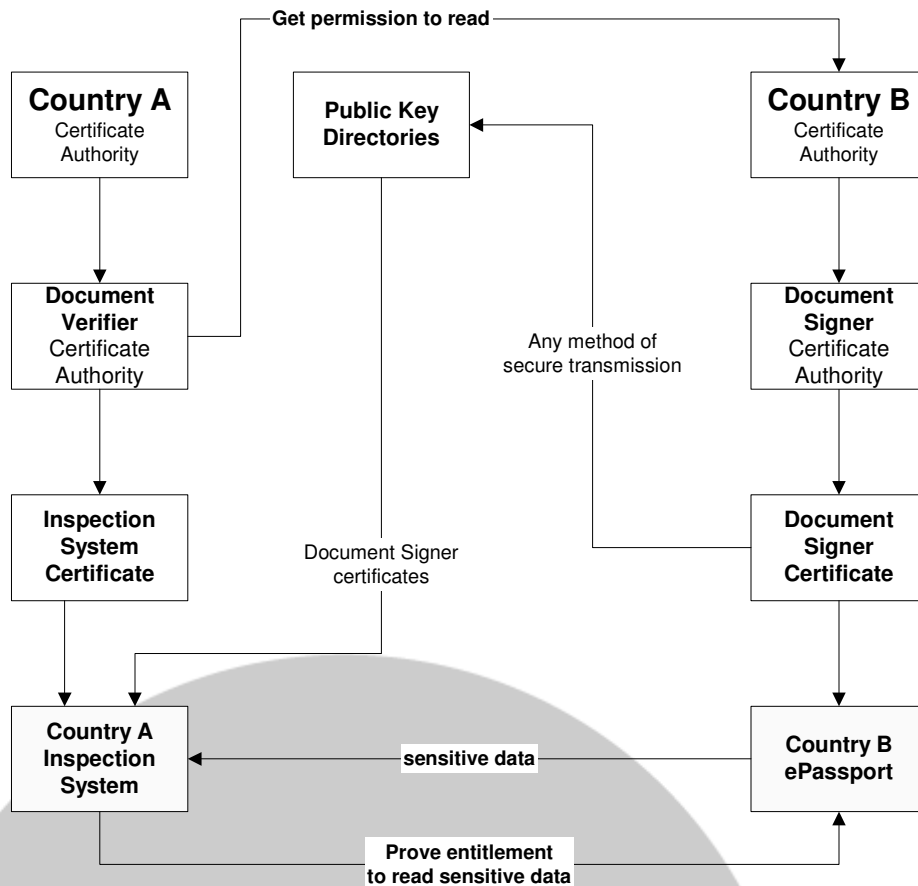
Get permission to read

Country A
Certificate Authority

Public Key Directories

Country B
Certificate Authority

Document Verifier
Certificate Authority

Any method of secure transmission

Document Signer
Certificate Authority

Inspection System Certificate

Document Signer certificates

Document Signer Certificate

Country A Inspection System

sensitive data

Country B ePassport

Prove entitlement to read sensitive data